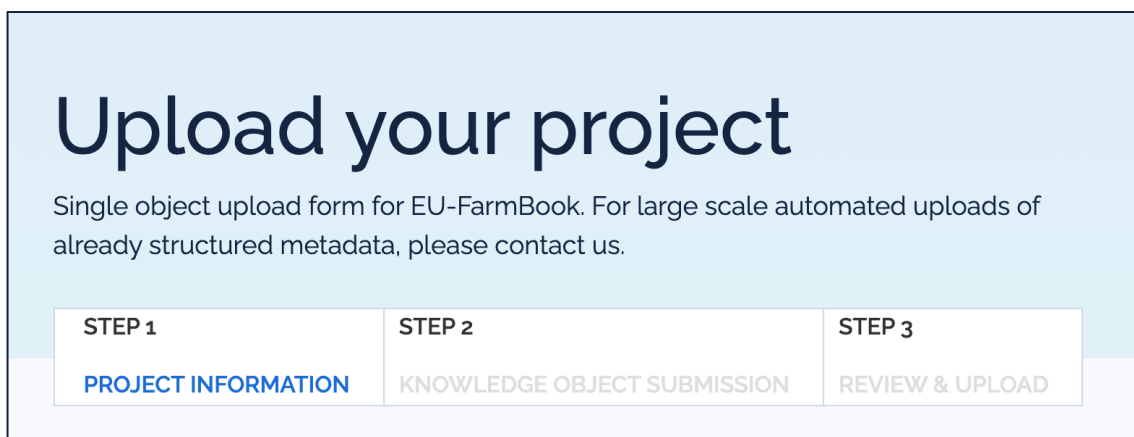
Upload your project

Single object upload form for EU-FarmBook. For large scale automated uploads of already structured metadata, please contact us.

| STEP 1 | STEP 2 | STEP 3 |
|---|---|---|
| PROJECT INFORMATION | KNOWLEDGE OBJECT SUBMISSION | REVIEW & UPLOAD |